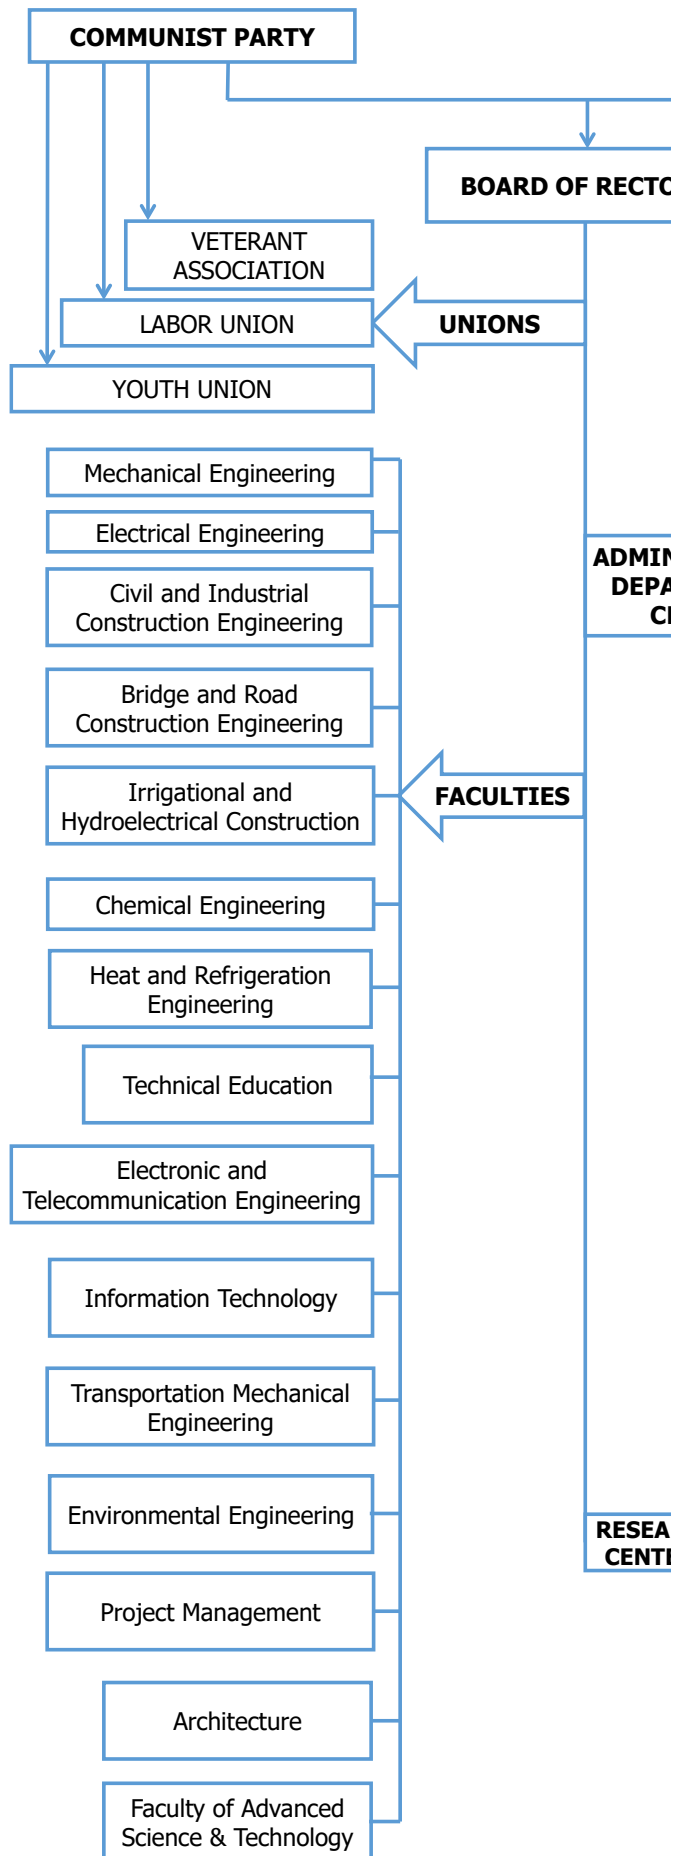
COMMUNIST PARTY

BOARD OF RECTO

VETERANT ASSOCIATION

LABOR UNION

UNIONS

YOUTH UNION

Mechanical Engineering

Electrical Engineering

Civil and Industrial Construction Engineering

ADMIN DEPA CE

Bridge and Road Construction Engineering

Irrigational and Hydroelectrical Construction

FACULTIES

Chemical Engineering

Heat and Refrigeration Engineering

Technical Education

Electronic and Telecommunication Engineering

Information Technology

Transportation Mechanical Engineering

Environmental Engineering

RESEA CENT

Project Management

Architecture

Faculty of Advanced Science & Technology